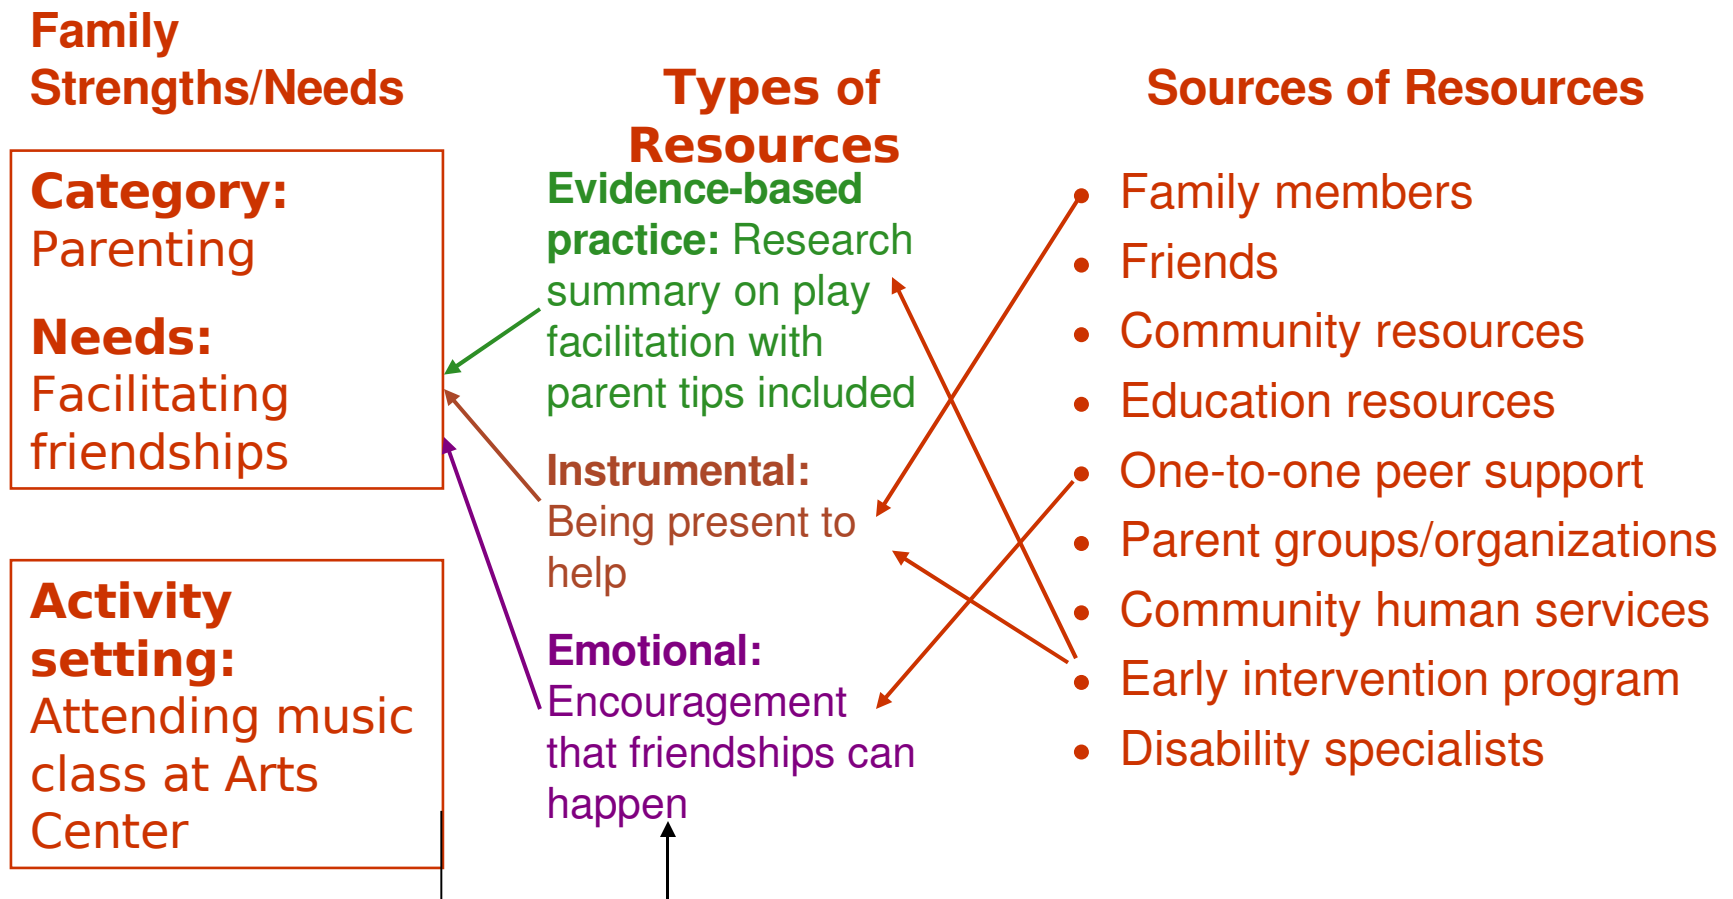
Family Strengths/Needs

Category: Parenting

Needs: Facilitating friendships

Activity setting: Attending music class at Arts Center

Types of Resources

Evidence-based practice: Research summary on play facilitation with parent tips included

Instrumental: Being present to help

Emotional: Encouragement that friendships can happen

Sources of Resources

- Family members
- Friends
- Community resources
- Education resources
- One-to-one peer support
- Parent groups/organizations
- Community human services
- Early intervention program
- Disability specialists